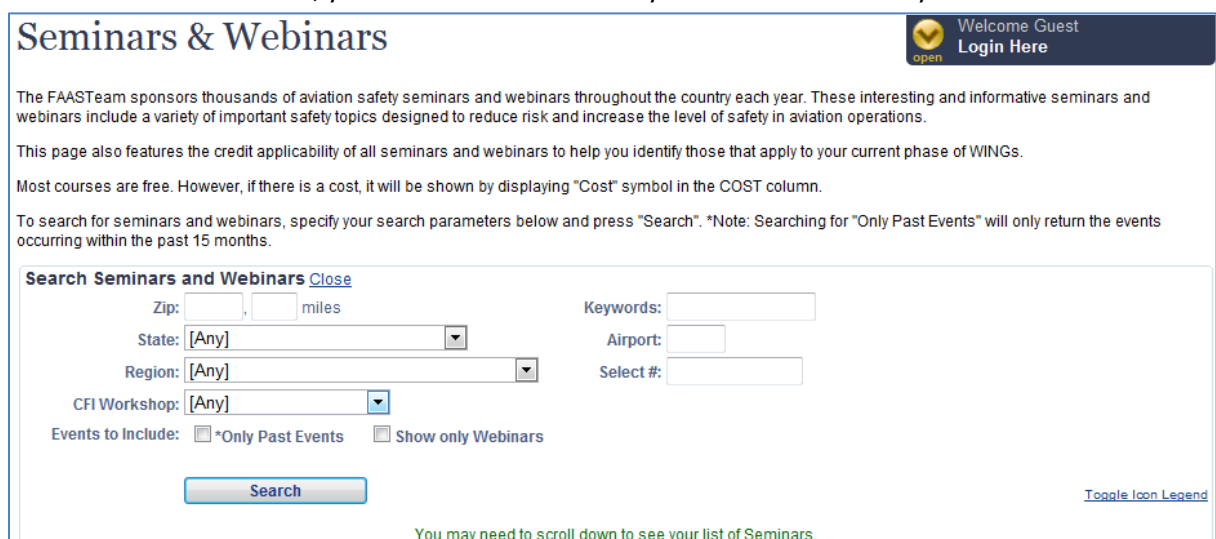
Seminars & Webinars

open Welcome Guest
Login Here

The FAASTeam sponsors thousands of aviation safety seminars and webinars throughout the country each year. These interesting and informative seminars and webinars include a variety of important safety topics designed to reduce risk and increase the level of safety in aviation operations.

This page also features the credit applicability of all seminars and webinars to help you identify those that apply to your current phase of WINGs.

Most courses are free. However, if there is a cost, it will be shown by displaying "Cost" symbol in the COST column.

To search for seminars and webinars, specify your search parameters below and press "Search". *Note: Searching for "Only Past Events" will only return the events occurring within the past 15 months.

Search Seminars and Webinars Close

Zip: , miles

Keywords:

State: [Any]

Airport:

Region: [Any]

Select #:

CFI Workshop: [Any]

Events to Include: *Only Past Events Show only Webinars

Search

Toggle Icon Legend

You may need to scroll down to see your list of Seminars